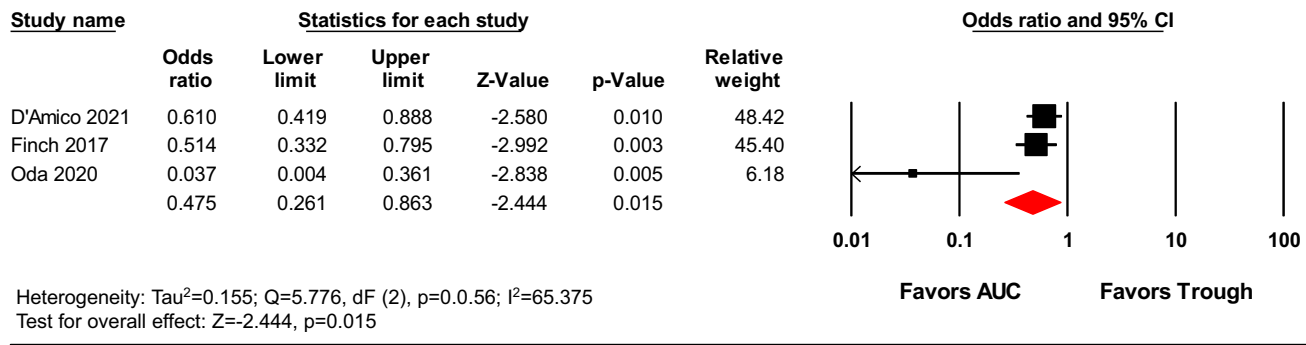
Study name

Statistics for each study

Odds ratio and 95% CI

| | Odds ratio | Lower limit | Upper limit | Z-Value | p-Value | Relative weight |
|---|---|---|---|---|---|---|
| D'Amico 2021 | 0.610 | 0.419 | 0.888 | -2.580 | 0.010 | 48.42 |
| Finch 2017 | 0.514 | 0.332 | 0.795 | -2.992 | 0.003 | 45.40 |
| Oda 2020 | 0.037 | 0.004 | 0.361 | -2.838 | 0.005 | 6.18 |
| | 0.475 | 0.261 | 0.863 | -2.444 | 0.015 | |

0.01 0.1 1 10 100

Favors AUC Favors Trough

Heterogeneity: Tau$^2$=0.155; Q=5.776, dF (2), p=0.0.56; I$^2$=65.375
Test for overall effect: Z=-2.444, p=0.015